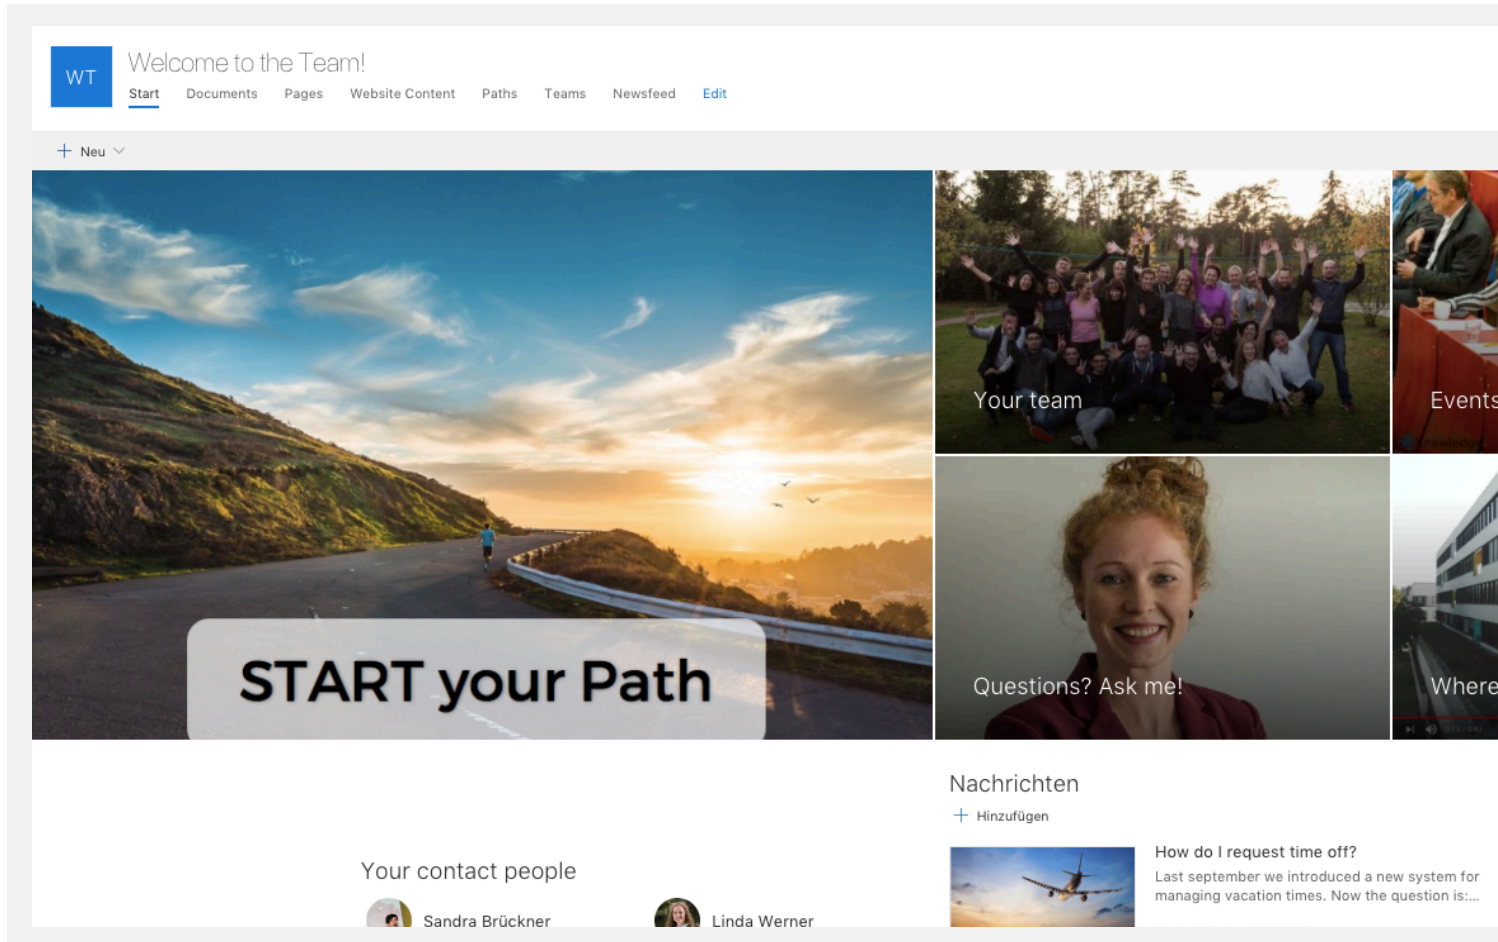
WT

Welcome to the Team!

Start Documents Pages Website Content Paths Teams Newsfeed Edit

+ Neu

START your Path

Your team

Events

Questions? Ask me!

Where

Nachrichten

+ Hinzufügen

How do I request time off?

Last september we introduced a new system for managing vacation times. Now the question is:...

Your contact people

Sandra Brückner

Linda Werner